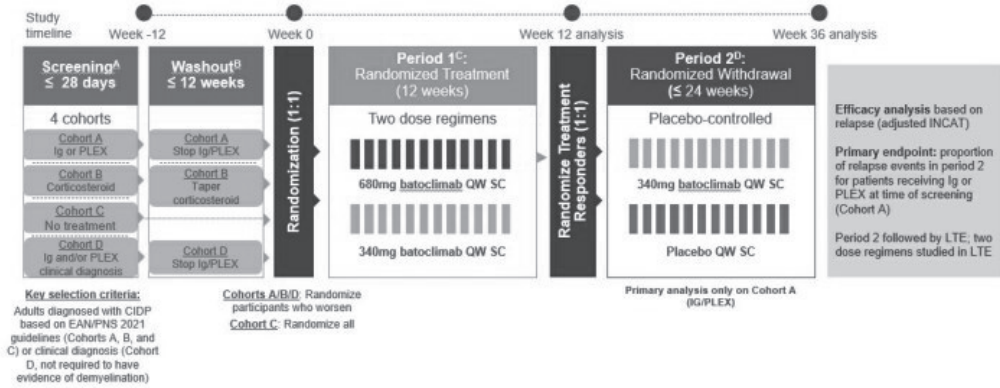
Study timeline

Week -12

Week 0

Week 12 analysis

Week 36 analysis

Screening$^A$
≤ 28 days

4 cohorts

Cohort A
Ig or PLEX

Cohort B
Corticosteroid

Cohort C
No treatment

Cohort D
Ig and/or PLEX clinical diagnosis

Key selection criteria:
Adults diagnosed with CIDP based on EAN/PNS 2021 guidelines (Cohorts A, B, and C) or clinical diagnosis (Cohort D, not required to have evidence of demyelination)

Washout$^B$
≤ 12 weeks

Cohort A
Stop Ig/PLEX

Cohort B
Taper corticosteroid

Cohort D
Stop Ig/PLEX

Cohorts A/B/D: Randomize participants who worsen
Cohort C: Randomize all

Randomization (1:1)

Period 1$^C$:
Randomized Treatment
(12 weeks)

Two dose regimens

680mg batoclimab QW SC

340mg batoclimab QW SC

Randomize Treatment Responders (1:1)

Period 2$^D$:
Randomized Withdrawal
(≤ 24 weeks)

Placebo-controlled

340mg batoclimab QW SC

Placebo QW SC

Primary analysis only on Cohort A (IG/PLEX)

Efficacy analysis based on relapse (adjusted INCAT)

Primary endpoint: proportion of relapse events in period 2 for patients receiving Ig or PLEX at time of screening (Cohort A)

Period 2 followed by LTE; two dose regimens studied in LTE